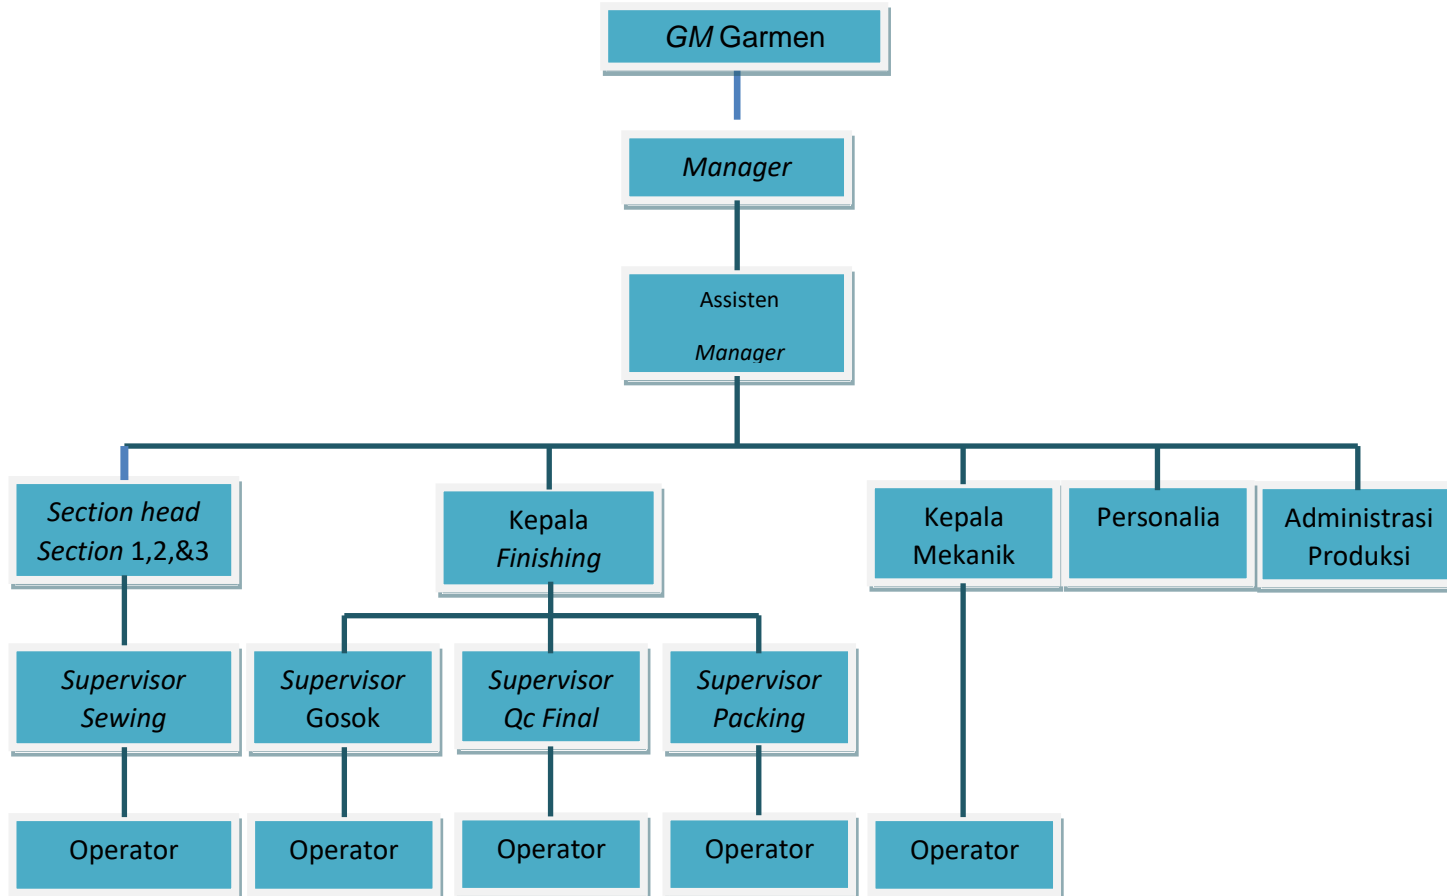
GM Garmen

Manager

Assisten

Manager

Section head Section 1,2,&3

Kepala Finishing

Kepala Mekanik

Personalia

Administrasi Produksi

Supervisor Sewing

Supervisor Gosok

Supervisor Qc Final

Supervisor Packing

Operator

Operator

Operator

Operator

Operator